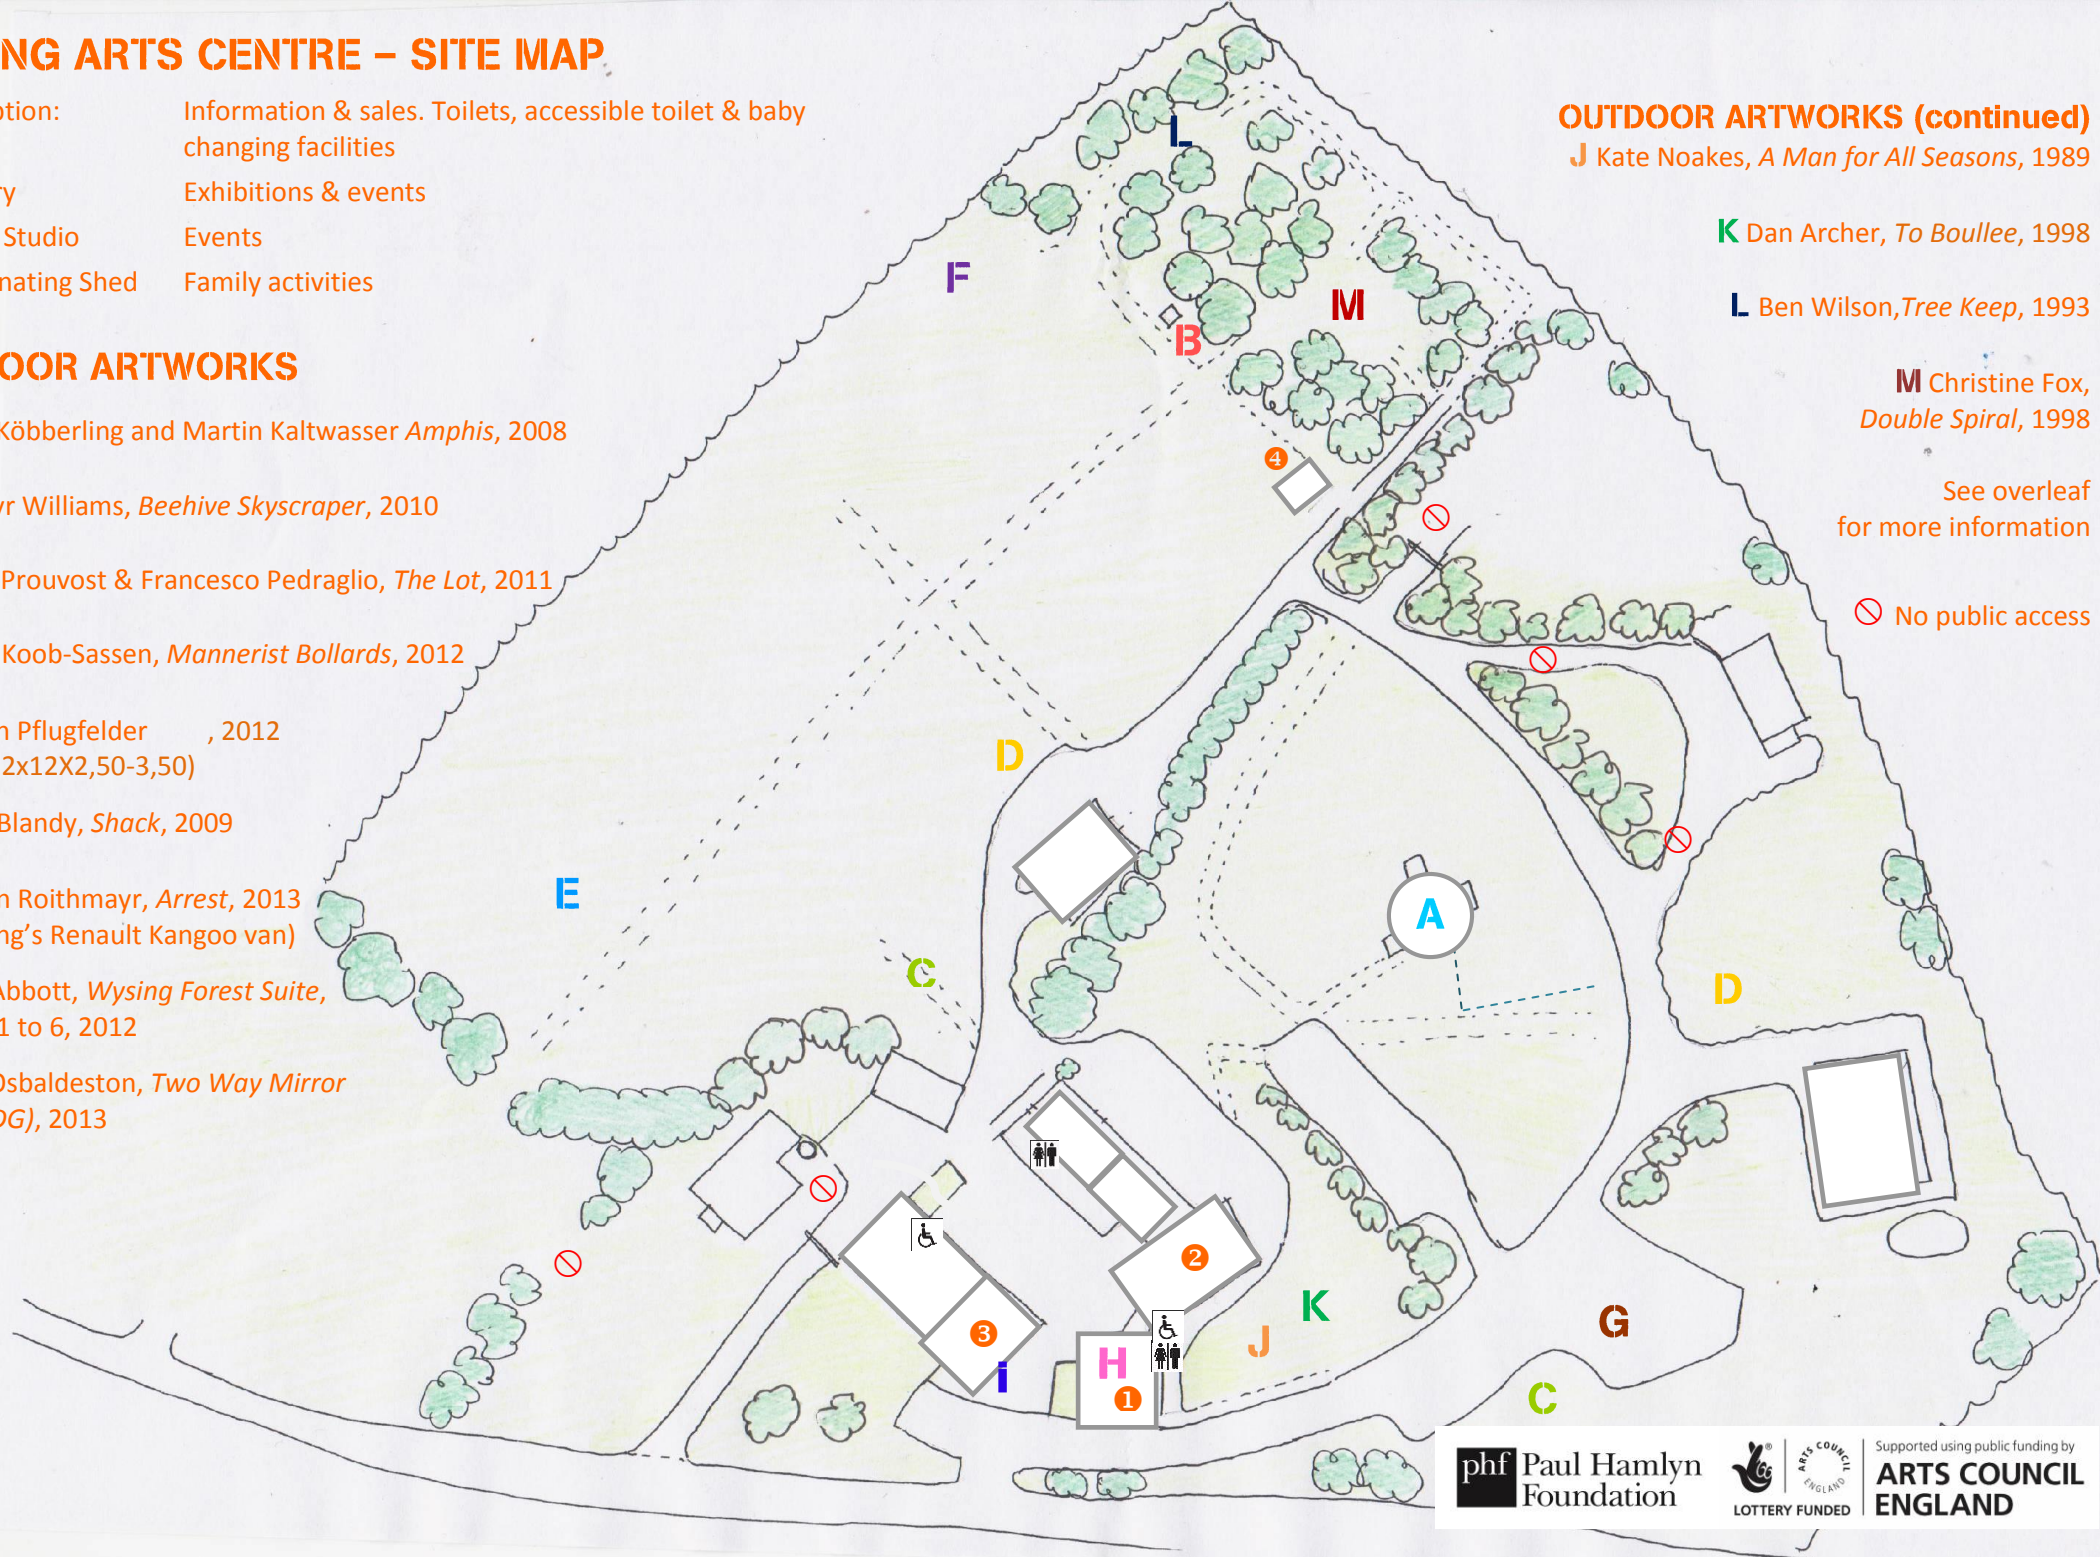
NG ARTS CENTRE – SITE MAP

tion: Information & sales. Toilets, accessible toilet & baby changing facilities
y Exhibitions & events
Studio Events
nating Shed Family activities

OOR ARTWORKS

Köbberling and Martin Kaltwasser *Amphis*, 2008

r Williams, *Beehive Skyscraper*, 2010

Prouvost & Francesco Pedraglio, *The Lot*, 2011

Koob-Sassen, *Mannerist Bollards*, 2012

n Pflugfelder , 2012
2x12X2,50-3,50)

Blandy, *Shack*, 2009

n Roithmayr, *Arrest*, 2013
ng's Renault Kangoo van)

Abbott, *Wysing Forest Suite*, 1 to 6, 2012

Osbaldeston, *Two Way Mirror* DG), 2013

OUTDOOR ARTWORKS (continued)
J Kate Noakes, *A Man for All Seasons*, 1989

K Dan Archer, *To Boullee*, 1998

L Ben Wilson, *Tree Keep*, 1993

M Christine Fox, *Double Spiral*, 1998

See overleaf for more information

No public access

L
F
M
B
4
D
E
A
C
D
2
3
1
H
I
J
K
G
C

phf Paul Hamlyn Foundation
LOTTERY FUNDED
ARTS COUNCIL ENGLAND
Supported using public funding by
ARTS COUNCIL ENGLAND